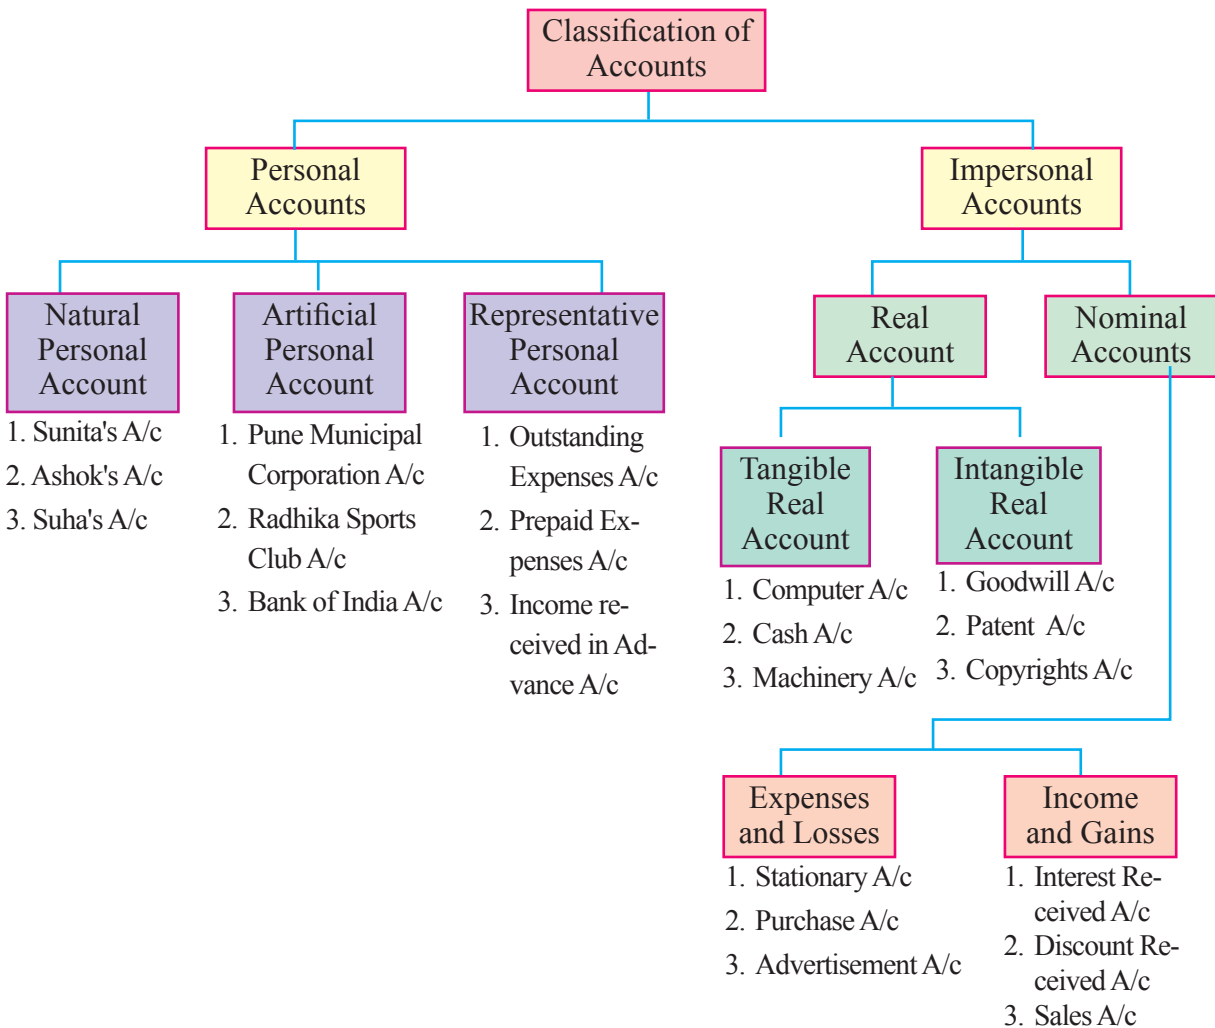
Classification of Accounts

Personal Accounts

Impersonal Accounts

Natural Personal Account

1. Sunita's A/c
2. Ashok's A/c
3. Suha's A/c

Artificial Personal Account

1. Pune Municipal Corporation A/c
2. Radhika Sports Club A/c
3. Bank of India A/c

Representative Personal Account

1. Outstanding Expenses A/c
2. Prepaid Expenses A/c
3. Income received in Advance A/c

Real Account

Nominal Accounts

Tangible Real Account

1. Computer A/c
2. Cash A/c
3. Machinery A/c

Intangible Real Account

1. Goodwill A/c
2. Patent A/c
3. Copyrights A/c

Expenses and Losses

1. Stationary A/c
2. Purchase A/c
3. Advertisement A/c

Income and Gains

1. Interest Received A/c
2. Discount Received A/c
3. Sales A/c